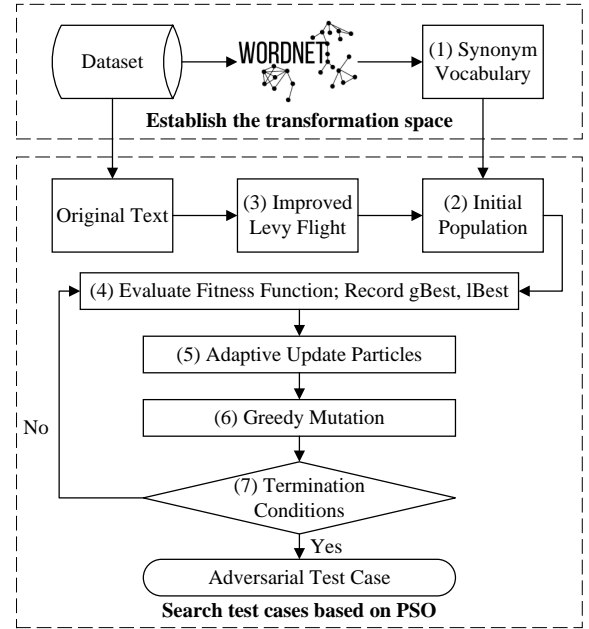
Dataset

WORDNET

(1) Synonym Vocabulary

Establish the transformation space

Original Text

(3) Improved Levy Flight

(2) Initial Population

(4) Evaluate Fitness Function; Record gBest, lBest

(5) Adaptive Update Particles

(6) Greedy Mutation

No

(7) Termination Conditions

Yes

Adversarial Test Case

Search test cases based on PSO